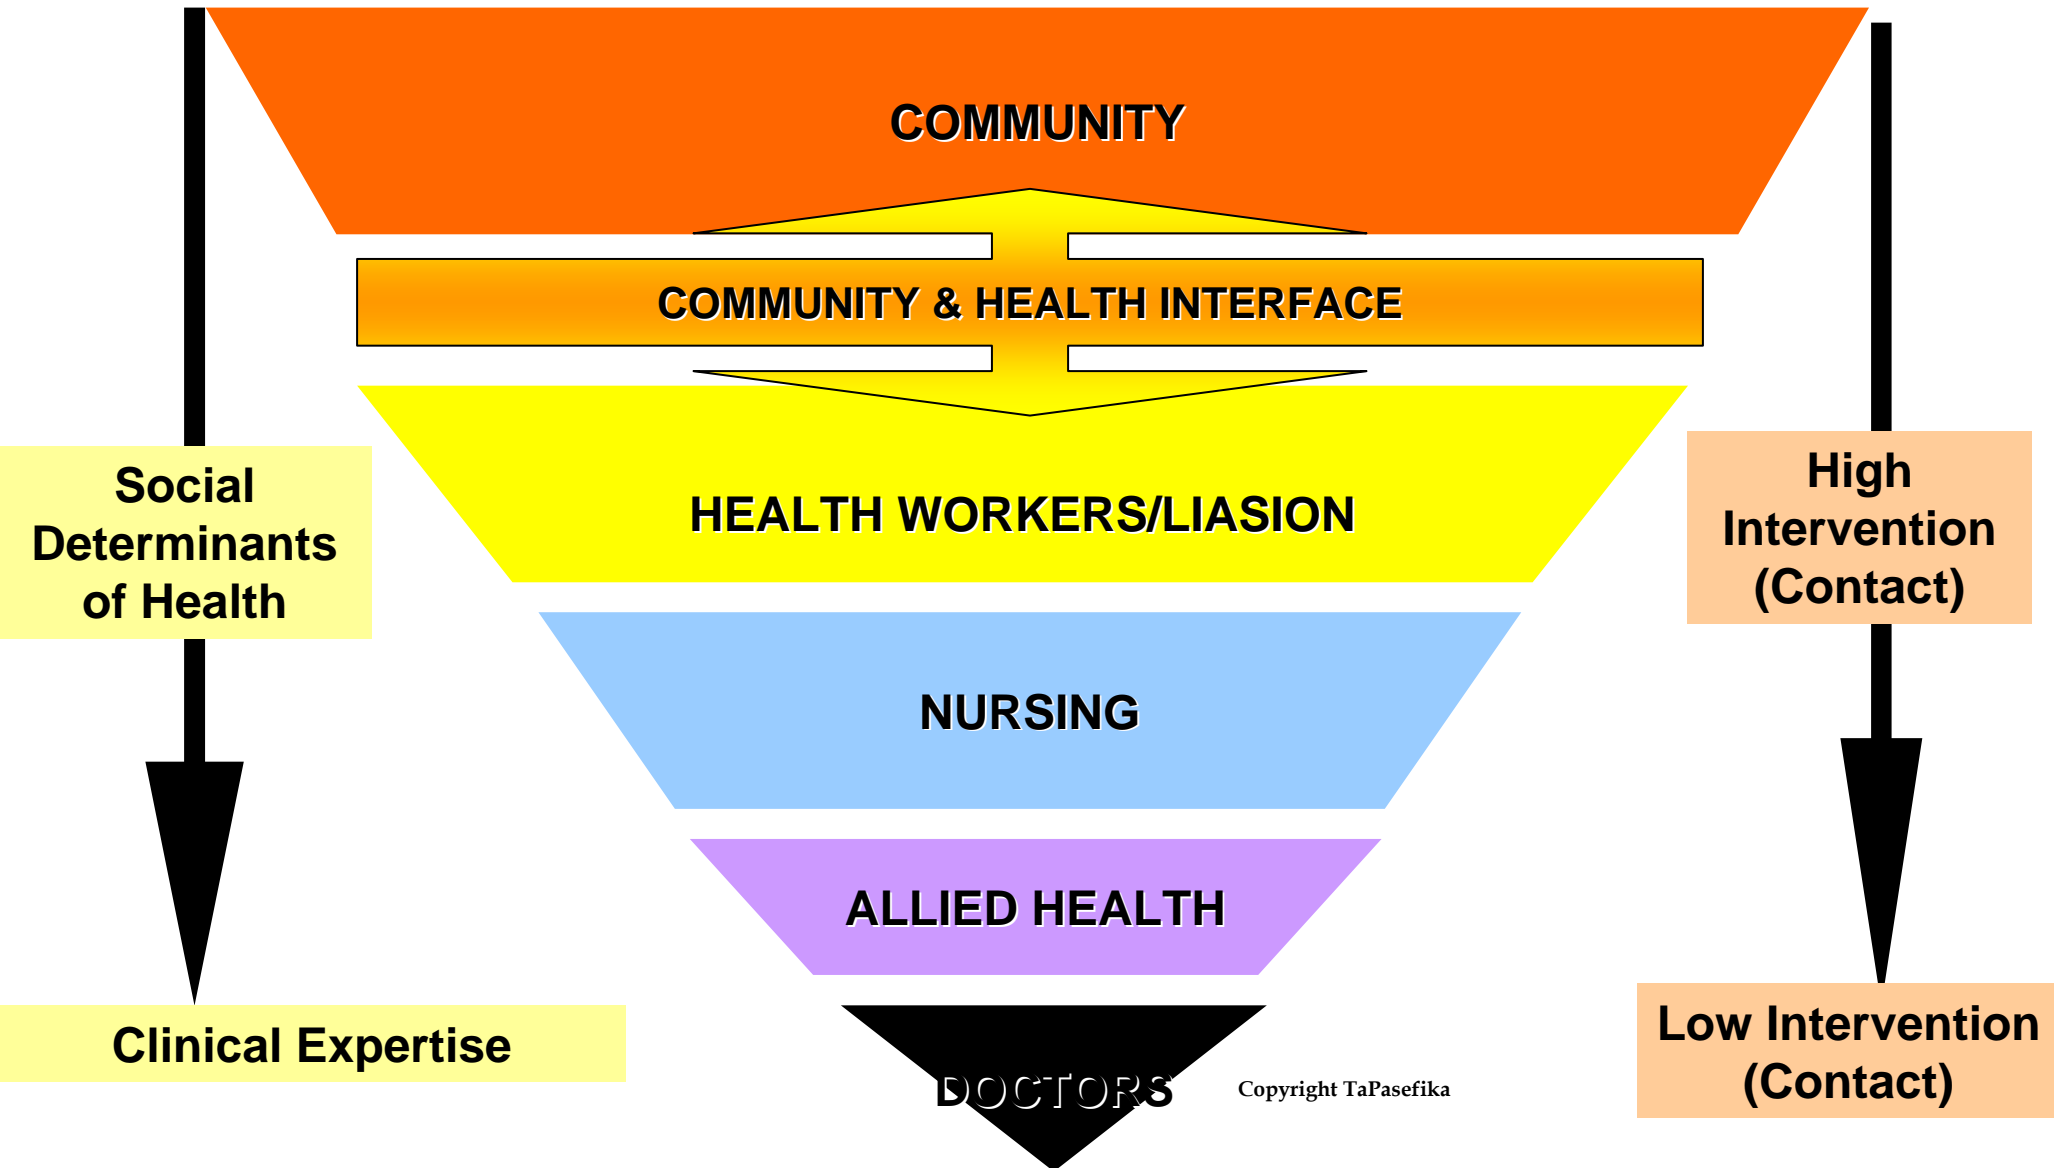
COMMUNITY

COMMUNITY & HEALTH INTERFACE

Social Determinants of Health

HEALTH WORKERS/LIASION

High Intervention (Contact)

NURSING

ALLIED HEALTH

Clinical Expertise

DOCTORS

Copyright TaPasefika

Low Intervention (Contact)